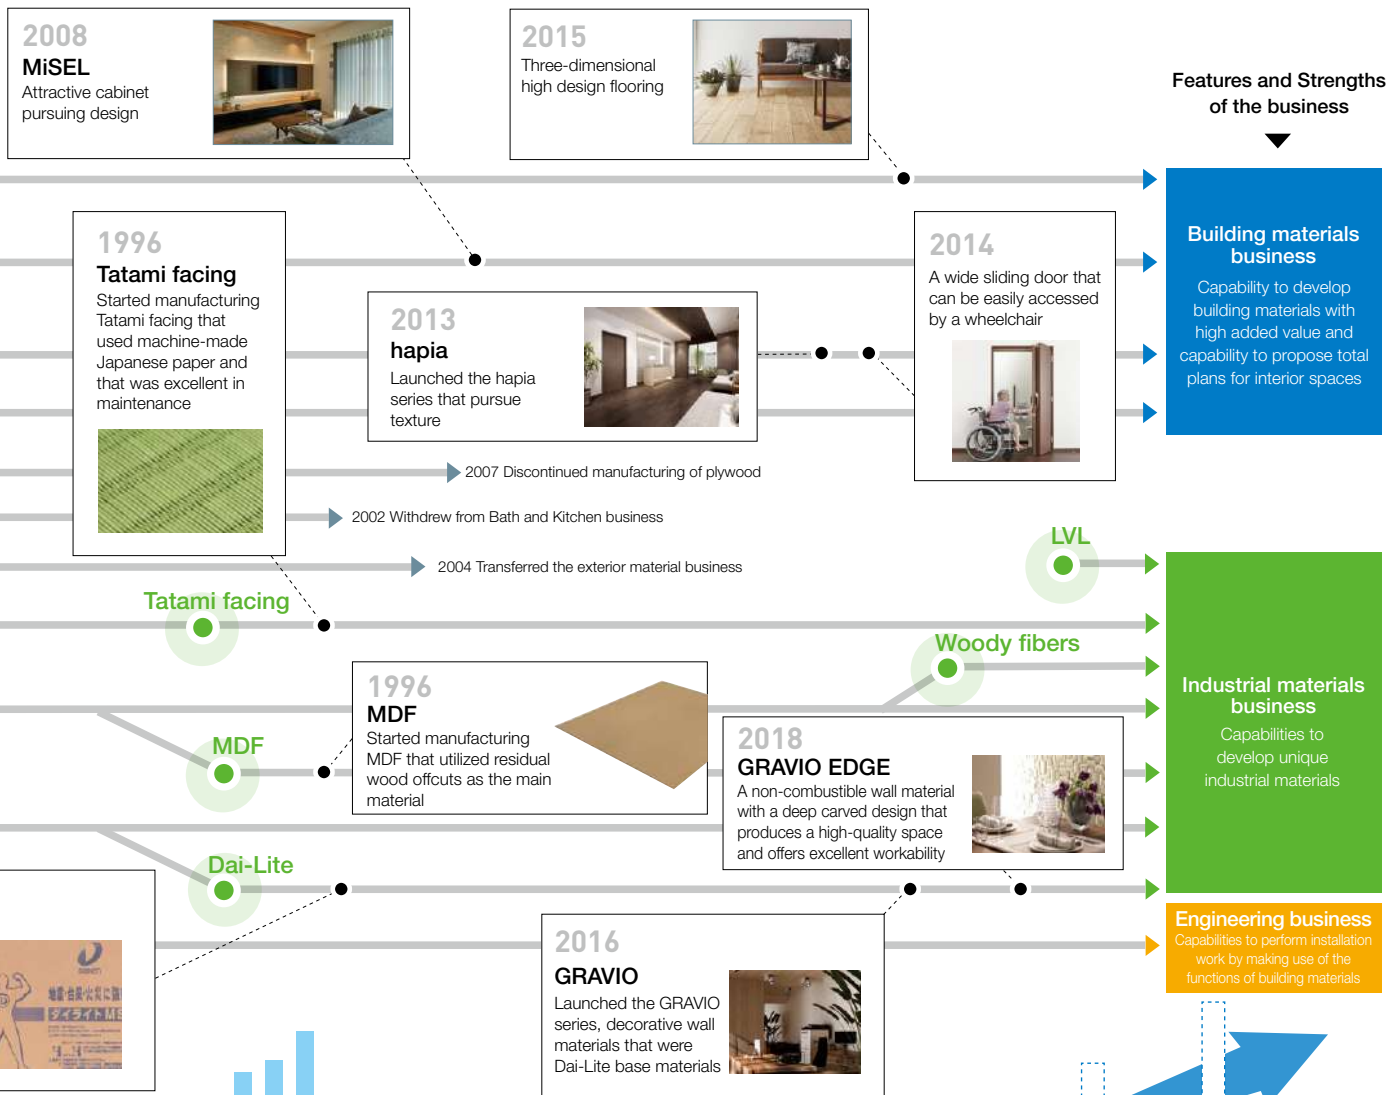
2008
MiSEL
Attractive cabinet pursuing design

2015
Three-dimensional high design flooring

Features and Strengths of the business

1996
Tatami facing
Started manufacturing Tatami facing that used machine-made Japanese paper and that was excellent in maintenance

2013
hapia
Launched the hapia series that pursue texture

2014
A wide sliding door that can be easily accessed by a wheelchair

Building materials business
Capability to develop building materials with high added value and capability to propose total plans for interior spaces

2007 Discontinued manufacturing of plywood

2002 Withdrew from Bath and Kitchen business

2004 Transferred the exterior material business

LVL

Tatami facing

Woody fibers

1996
MDF
Started manufacturing MDF that utilized residual wood offcuts as the main material

MDF

2018
GRAVIO EDGE
A non-combustible wall material with a deep carved design that produces a high-quality space and offers excellent workability

Industrial materials business
Capabilities to develop unique industrial materials

Dai-Lite

Engineering business
Capabilities to perform installation work by making use of the functions of building materials

2016
GRAVIO
Launched the GRAVIO series, decorative wall materials that were Dai-Lite base materials

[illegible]